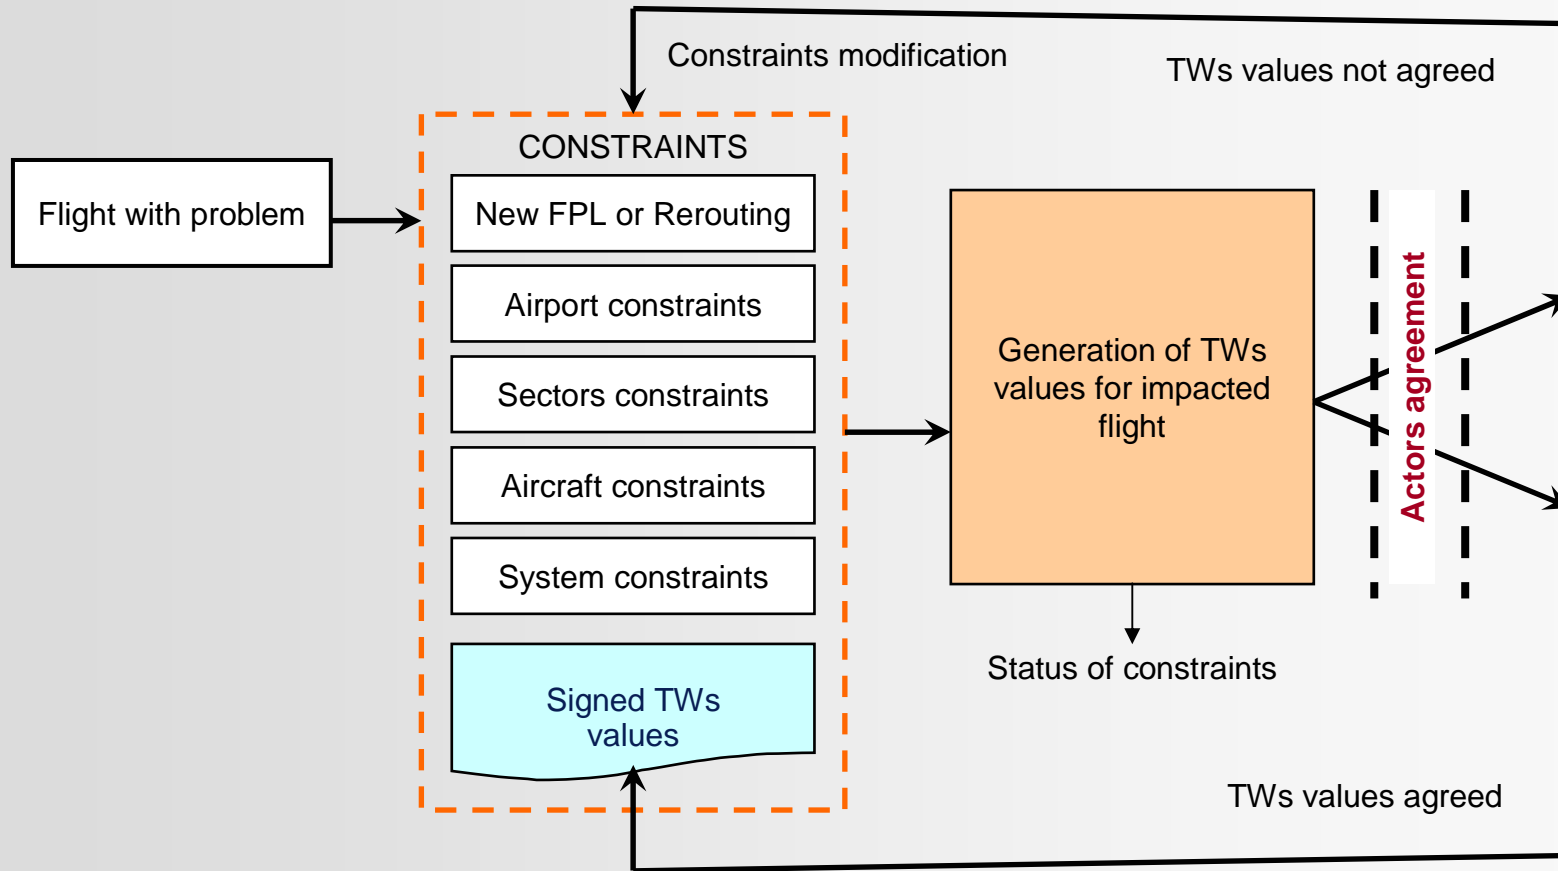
Constraints modification

TWs values not agreed

CONSTRAINTS

Flight with problem

New FPL or Rerouting

Airport constraints

Sectors constraints

Aircraft constraints

System constraints

Signed TWs values

Generation of TWs values for impacted flight

Actors agreement

Status of constraints

TWs values agreed